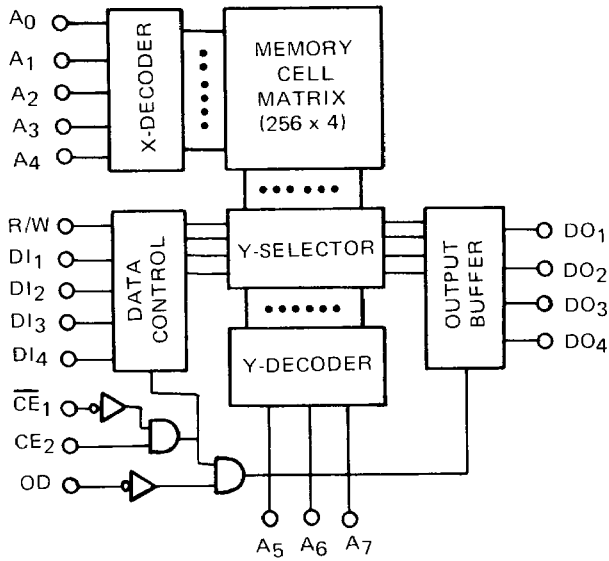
$A_0$
$A_1$
$A_2$
$A_3$
$A_4$
X-DECODER
MEMORY CELL MATRIX (256 x 4)
R/W
$DI_1$
$DI_2$
$DI_3$
$DI_4$
DATA CONTROL
Y-SELECTOR
OUTPUT BUFFER
$DO_1$
$DO_2$
$DO_3$
$DO_4$
Y-DECODER
$\overline{CE}_1$
$CE_2$
OD
$A_5$
$A_6$
$A_7$